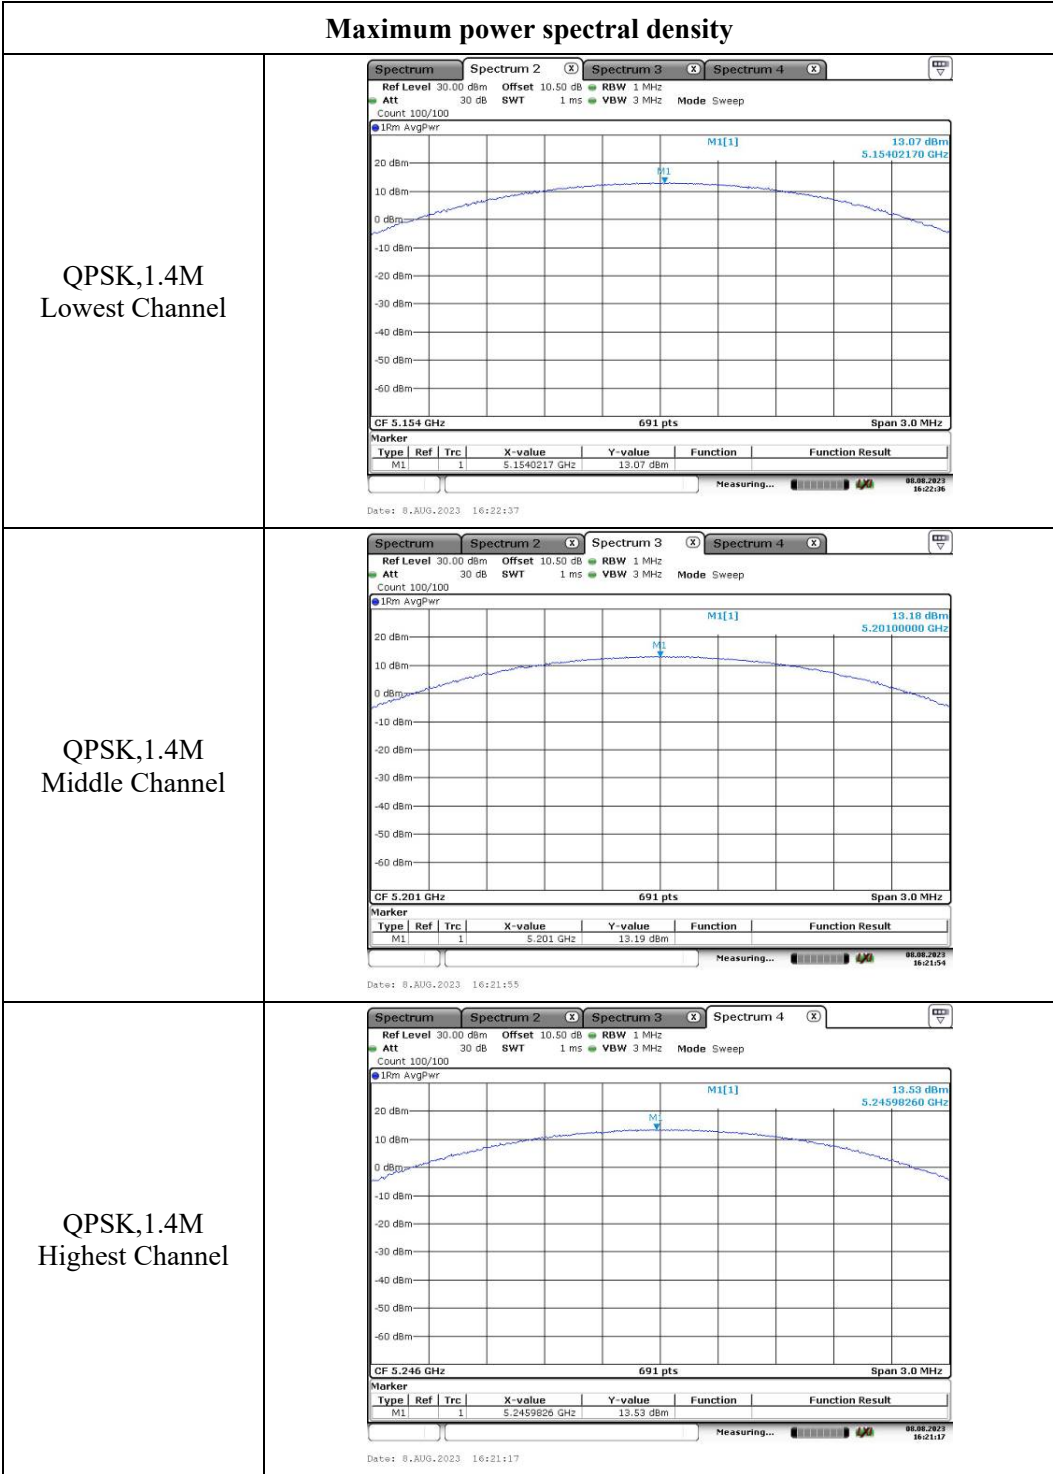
Maximum power spectral density

QPSK,1.4M
Lowest Channel

Spectrum | Spectrum 2 | Spectrum 3 | Spectrum 4
Ref Level 30.00 dBm Offset 10.50 dB RBW 1 MHz
Att 30 dB SWT 1 ms VBW 3 MHz Mode Sweep
Count 100/100
1Rm AvgPwr
M1[1] 13.07 dBm
5.15402170 GHz
20 dBm
10 dBm
0 dBm
-10 dBm
-20 dBm
-30 dBm
-40 dBm
-50 dBm
-60 dBm
M1
CF 5.154 GHz 691 pts Span 3.0 MHz
Marker

| Type | Ref | Trc | X-value | Y-value | Function | Function Result |
|---|---|---|---|---|---|---|
| M1 | | 1 | 5.1540217 GHz | 13.07 dBm | | |

Measuring... 08.08.2023 16:22:36
Date: 8.AUG.2023 16:22:37

QPSK,1.4M
Middle Channel

Spectrum | Spectrum 2 | Spectrum 3 | Spectrum 4
Ref Level 30.00 dBm Offset 10.50 dB RBW 1 MHz
Att 30 dB SWT 1 ms VBW 3 MHz Mode Sweep
Count 100/100
1Rm AvgPwr
M1[1] 13.18 dBm
5.20100000 GHz
20 dBm
10 dBm
0 dBm
-10 dBm
-20 dBm
-30 dBm
-40 dBm
-50 dBm
-60 dBm
M1
CF 5.201 GHz 691 pts Span 3.0 MHz
Marker

| Type | Ref | Trc | X-value | Y-value | Function | Function Result |
|---|---|---|---|---|---|---|
| M1 | | 1 | 5.201 GHz | 13.19 dBm | | |

Measuring... 08.08.2023 16:21:54
Date: 8.AUG.2023 16:21:55

QPSK,1.4M
Highest Channel

Spectrum | Spectrum 2 | Spectrum 3 | Spectrum 4
Ref Level 30.00 dBm Offset 10.50 dB RBW 1 MHz
Att 30 dB SWT 1 ms VBW 3 MHz Mode Sweep
Count 100/100
1Rm AvgPwr
M1[1] 13.53 dBm
5.24598260 GHz
20 dBm
10 dBm
0 dBm
-10 dBm
-20 dBm
-30 dBm
-40 dBm
-50 dBm
-60 dBm
M1
CF 5.246 GHz 691 pts Span 3.0 MHz
Marker

| Type | Ref | Trc | X-value | Y-value | Function | Function Result |
|---|---|---|---|---|---|---|
| M1 | | 1 | 5.2459826 GHz | 13.53 dBm | | |

Measuring... 08.08.2023 16:21:17
Date: 8.AUG.2023 16:21:17